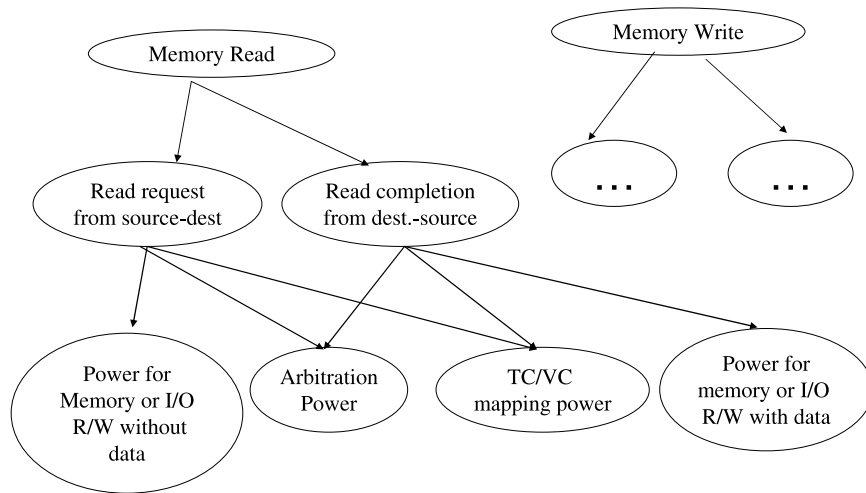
Memory Read

Memory Write

Read request from source-dest

Read completion from dest.-source

...

...

Power for Memory or I/O R/W without data

Arbitration Power

TC/VC mapping power

Power for memory or I/O R/W with data